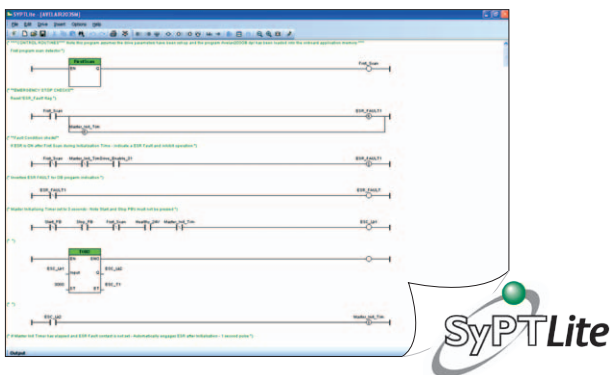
SyPTLite - [ARTLE.BU ESM]

File Edit View Insert Options Help

(* ***CONTROL ROUTINES*** Note the program assumes the drive parameters have been set up and the program ArtesESOM.dp has been loaded into the onboard application memory *)

First program scan detected *)

First_Scan

(* **EMERGENCY STOP CHECKS** Reset ESR_Fault flag *)

First_Scan

ESR_FAULT1

Master_Init_Tim

(* **Fault Condition check** If ESR is ON after First Scan during Initialisation Time - indicate a ESR Fault and inhibit operation *)

First_Scan Master_Init_Tim Drive_Enable_01

ESR_FAULT1

(* Invoke ESR FAULT in DB program indication *)

ESR_FAULT1

ESR_FAULT

(* Master Initialising Timer set to 0 seconds - Note Start and Stop PBs must not be pressed *)

Start_PB Stop_PB First_Scan Healthy_DIV Master_Init_Tim

ESR_Latch

(* *)

TON

EN ENO

ESR_Latch

Input Q

ESR_Latch

5000

PT ET

ESR_T1

(* *)

ESR_Latch

Master_Init_Tim

(* If Master Init Timer has elapsed and ESR Flash contact is not set - Automatically engages ESR after Initialisation = 1 second pulse *)

Output

SyPTLite